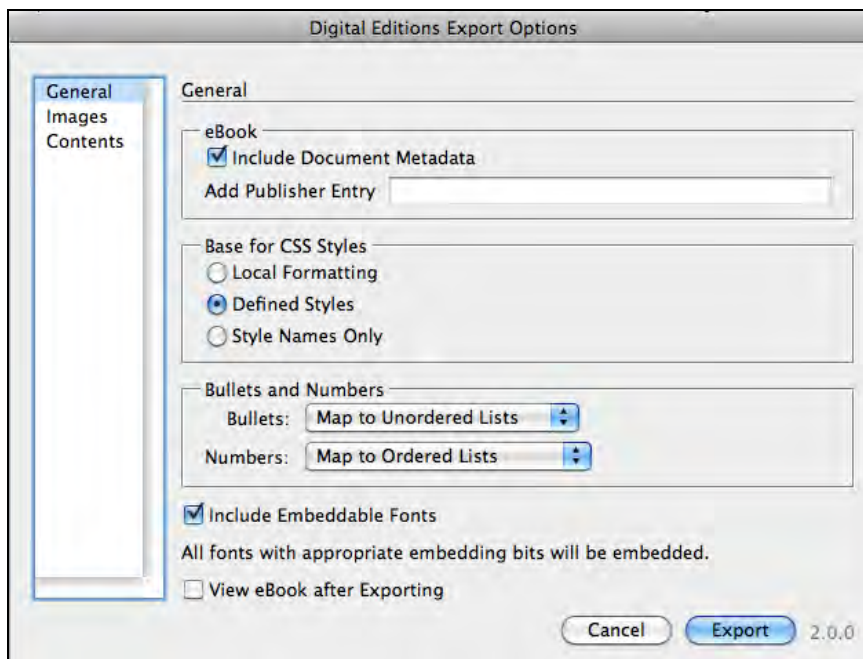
Digital Editions Export Options

General
Images
Contents

General

eBook
Include Document Metadata
Add Publisher Entry

Base for CSS Styles
Local Formatting
Defined Styles
Style Names Only

Bullets and Numbers
Bullets: Map to Unordered Lists
Numbers: Map to Ordered Lists

Include Embeddable Fonts
All fonts with appropriate embedding bits will be embedded.
View eBook after Exporting

Cancel Export 2.0.0